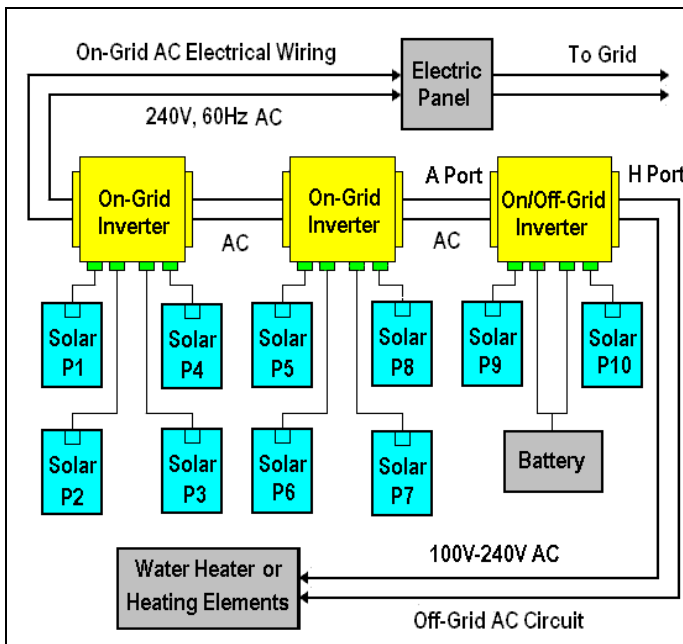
On-Grid AC Electrical Wiring

Electric Panel

To Grid

240V, 60Hz AC

On-Grid Inverter

AC

On-Grid Inverter

A Port

AC

On/Off-Grid Inverter

H Port

Solar P1

Solar P4

Solar P5

Solar P8

Solar P9

Solar P10

Solar P2

Solar P3

Solar P6

Solar P7

Battery

100V-240V AC

Water Heater or Heating Elements

Off-Grid AC Circuit